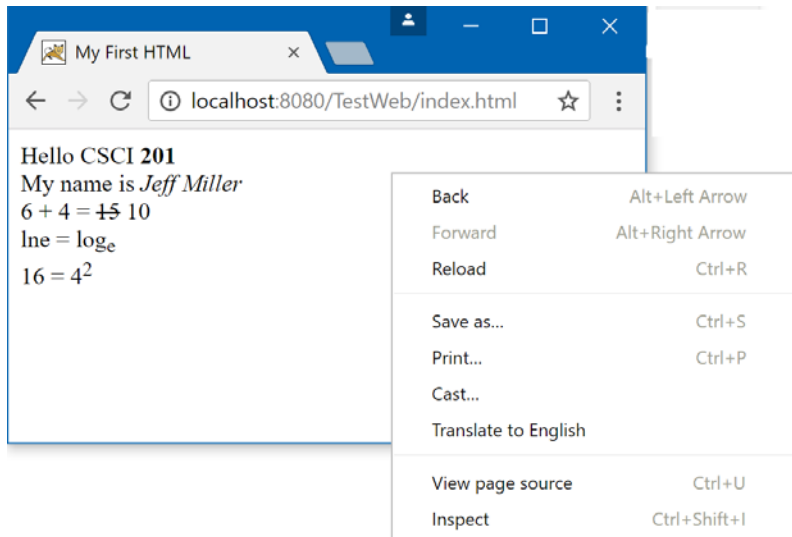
My First HTML ×

localhost:8080/TestWeb/index.html

Hello CSCI **201**
My name is *Jeff Miller*
6 + 4 = ~~15~~ 10
lne = $\log_e$
16 = $4^2$

Back Alt+Left Arrow
Forward Alt+Right Arrow
Reload Ctrl+R

Save as... Ctrl+S
Print... Ctrl+P
Cast...
Translate to English

View page source Ctrl+U
Inspect Ctrl+Shift+I